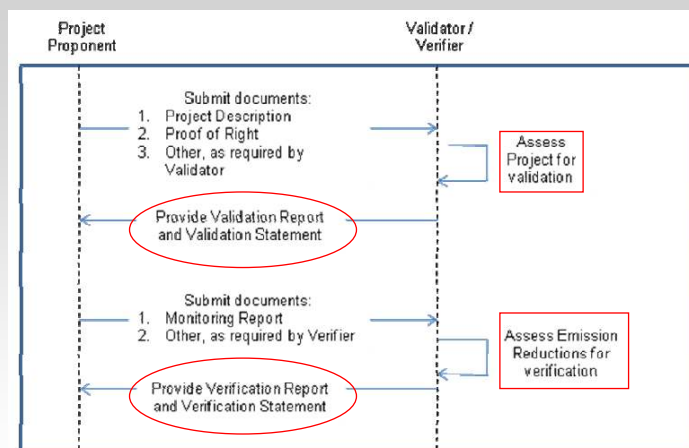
Project Proponent

Validator / Verifier

Submit documents:
1. Project Description
2. Proof of Right
3. Other, as required by Validator

Assess Project for validation

Provide Validation Report and Validation Statement

Submit documents:
1. Monitoring Report
2. Other, as required by Verifier

Assess Emission Reductions for verification

Provide Verification Report and Verification Statement